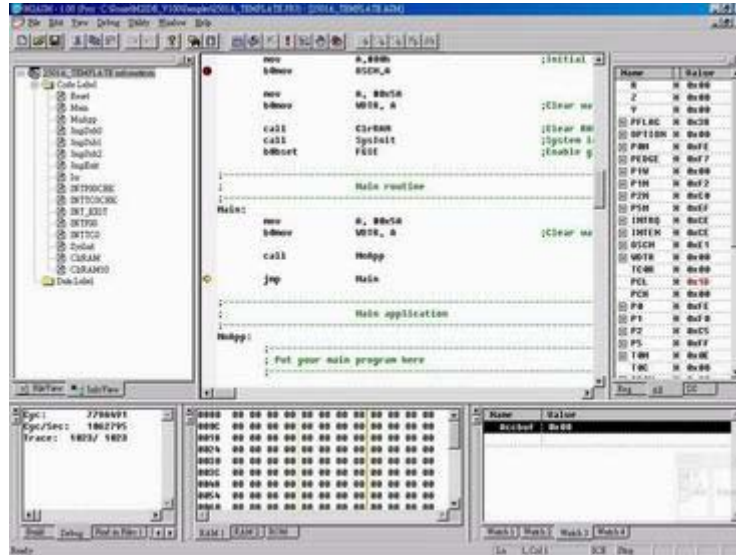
M2ASM - 1.00 [Prev: C:\User\SN2016_V100\sample\2016A_TEMPLATE.PRJ] - [2016A_TEMPLATE.ASM]

File Edit View Debug Utility Window Help

2016A_TEMPLATE.sublocation
Code Label
Reset
Main
MnApp
IsrDeb0
IsrDeb1
IsrDeb2
IsrExit
Isr
INTT0CHK
INTT1CHK
INT_EXIT
INTP00
INTT0
SysInit
ClrRAM
ClrRAM10
Data Label

FileView SubView

mov A, #00h ;Initial
b0mov OSCM,A

mov A, #0x5A
b0mov WDTR, A ;Clear wa

call ClrRAM ;Clear RA
call SysInit ;System i
b0bset FGIE ;Enable g

;
; Main routine
;
Main:
mov A, #0x5A
b0mov WDTR, A ;Clear wa

call MnApp

jmp Main

;
; Main application
;
MnApp:
; Put your main program here
;

| Name | | Value |
|---|---|---|
| R | H | 0x00 |
| Z | H | 0x00 |
| Y | H | 0x00 |
| PFLAG | H | 0x38 |
| OPTION | H | 0x00 |
| P0M | H | 0xFE |
| PEDGE | H | 0xF7 |
| P1W | H | 0x00 |
| P1M | H | 0xF2 |
| P2M | H | 0xE0 |
| P5M | H | 0xEF |
| INTRQ | H | 0xCE |
| INTEN | H | 0xCE |
| OSCM | H | 0xE1 |
| WDTR | H | 0x00 |
| TC0R | H | 0x00 |
| PCL | H | 0x10 |
| PCH | H | 0x00 |
| P0 | H | 0xFE |
| P1 | H | 0xF0 |
| P2 | H | 0xC5 |
| P5 | H | 0xFF |
| T0M | H | 0x0E |
| T0C | H | 0x00 |

Reg All CC

Cyc: 7796491
Cyc/Sec: 1062795
Trace: 1023/ 1023

Single Debug Find in Files 1

0000 00 00 00 00 00 00 00 00 00 00 00 00
000C 00 00 00 00 00 00 00 00 00 00 00 00
0018 00 00 00 00 00 00 00 00 00 00 00 00
0024 00 00 00 00 00 00 00 00 00 00 00 00
0030 00 00 00 00 00 00 00 00 00 00 00 00
003C 00 00 00 00 00 00 00 00 00 00 00 00
0048 00 00 00 00 00 00 00 00 00 00 00 00
0054 00 00 00 00 00 00 00 00 00 00 00 00
0060 00 00 00 00 00 00 00 00 00 00 00 00

RAM1 RAM2 ROM

| Name | Value |
|---|---|
| Accbuf | 0x00 |

Watch1 Watch2 Watch3 Watch4

Ready Ln 1, Col 1 ICE Stop